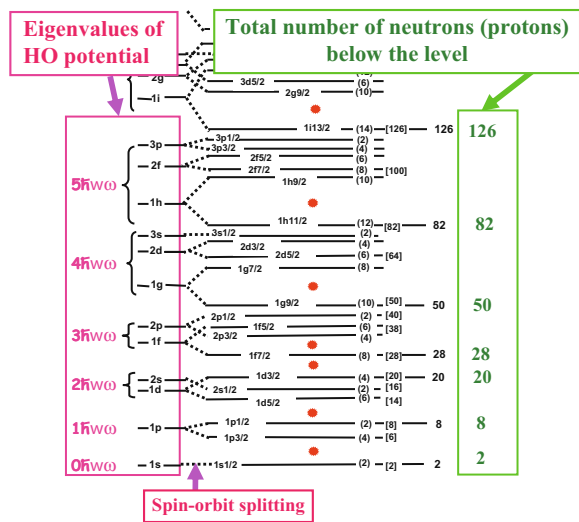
Eigenvalues of HO potential

Total number of neutrons (protons) below the level

2g
3d5/2
(6)
2g9/2
(10)
1i
1i13/2
(14)
[126]
126
126
3p
3p1/2
(2)
3p3/2
(4)
2f5/2
(6)
2f
2f7/2
(8)
[100]
1h9/2
(10)
$5\hbar\omega$
1h
1h11/2
(12)
[82]
82
82
3s
3s1/2
(2)
2d3/2
(4)
$4\hbar\omega$
2d
2d5/2
(6)
[64]
1g7/2
(8)
1g
1g9/2
(10)
[50]
50
50
2p1/2
(2)
[40]
2p
1f5/2
(6)
[38]
$3\hbar\omega$
2p3/2
(4)
1f
1f7/2
(8)
[28]
28
28
1d3/2
(4)
[20]
20
20
2s
2s1/2
(2)
[16]
$2\hbar\omega$
1d
(6)
1d5/2
[14]
1p1/2
(2)
[8]
8
8
$1\hbar\omega$
1p
1p3/2
(4)
[6]
$0\hbar\omega$
1s
1s1/2
(2)
[2]
2
2

Spin-orbit splitting